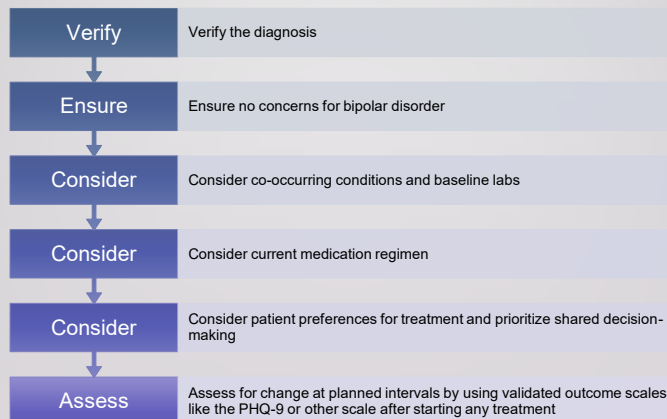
Verify
Verify the diagnosis

Ensure
Ensure no concerns for bipolar disorder

Consider
Consider co-occurring conditions and baseline labs

Consider
Consider current medication regimen

Consider
Consider patient preferences for treatment and prioritize shared decision-making

Assess
Assess for change at planned intervals by using validated outcome scales like the PHQ-9 or other scale after starting any treatment